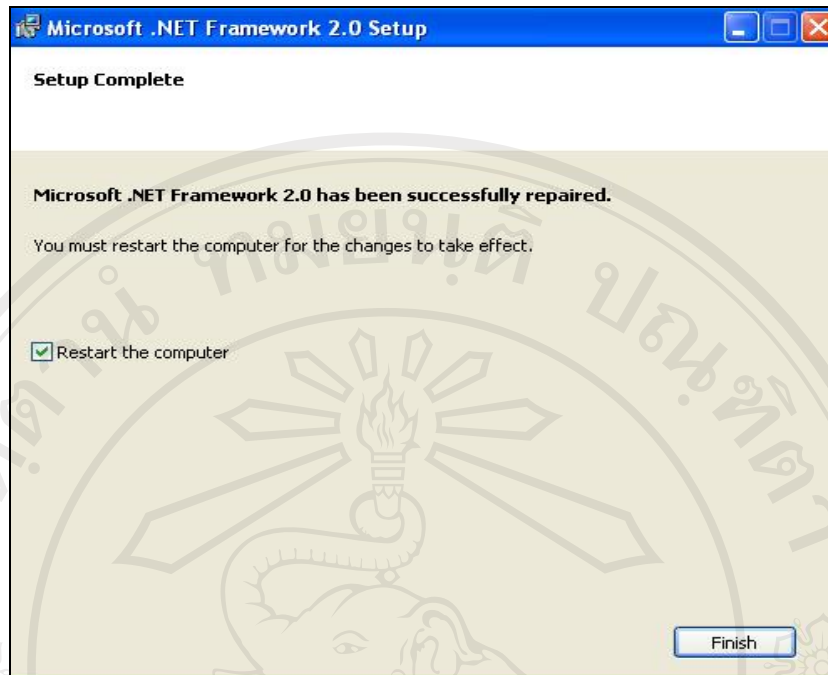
Microsoft .NET Framework 2.0 Setup

Setup Complete

Microsoft .NET Framework 2.0 has been successfully repaired.

You must restart the computer for the changes to take effect.

Restart the computer

Finish